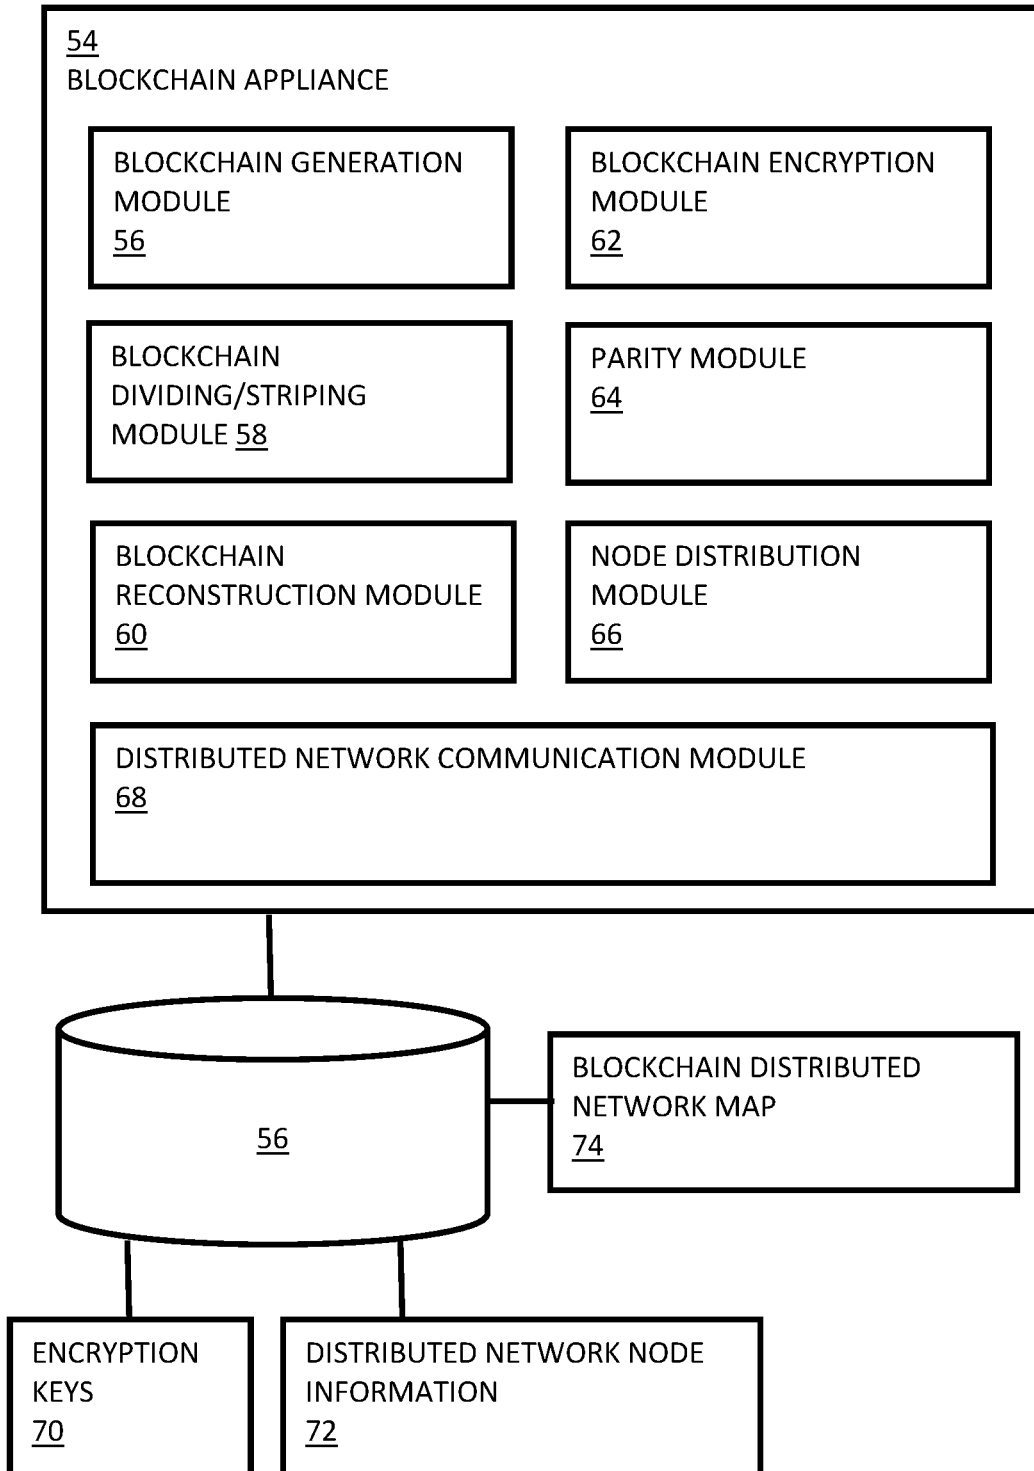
54
BLOCKCHAIN APPLIANCE

BLOCKCHAIN GENERATION MODULE
56

BLOCKCHAIN ENCRYPTION MODULE
62

BLOCKCHAIN DIVIDING/STRIPING MODULE 58

PARITY MODULE
64

BLOCKCHAIN RECONSTRUCTION MODULE
60

NODE DISTRIBUTION MODULE
66

DISTRIBUTED NETWORK COMMUNICATION MODULE
68

56

BLOCKCHAIN DISTRIBUTED NETWORK MAP
74

ENCRYPTION KEYS
70

DISTRIBUTED NETWORK NODE INFORMATION
72